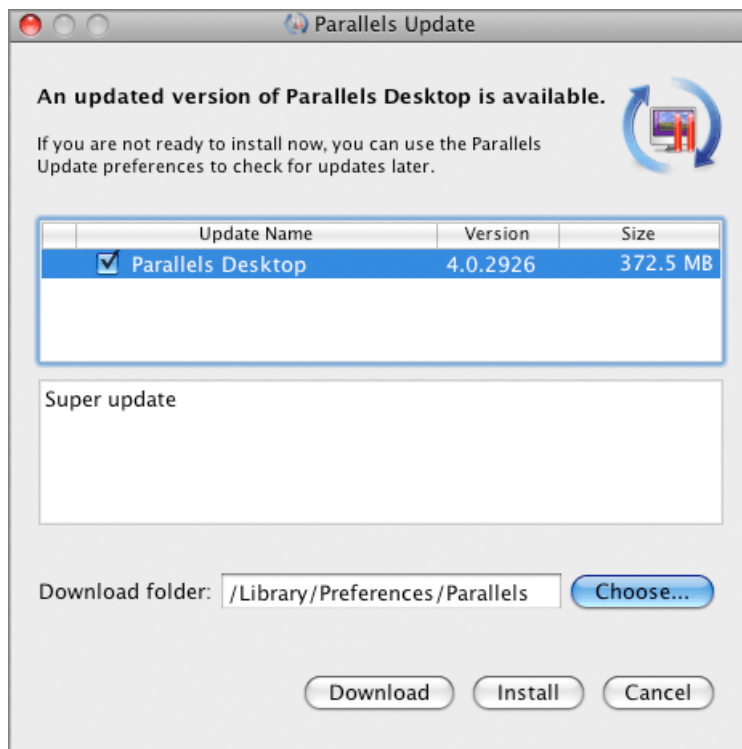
Parallels Update

An updated version of Parallels Desktop is available.

If you are not ready to install now, you can use the Parallels Update preferences to check for updates later.

| Update Name | Version | Size |
|---|---|---|
| ☑ Parallels Desktop | 4.0.2926 | 372.5 MB |

Super update

Download folder: /Library/Preferences/Parallels Choose...

Download Install Cancel